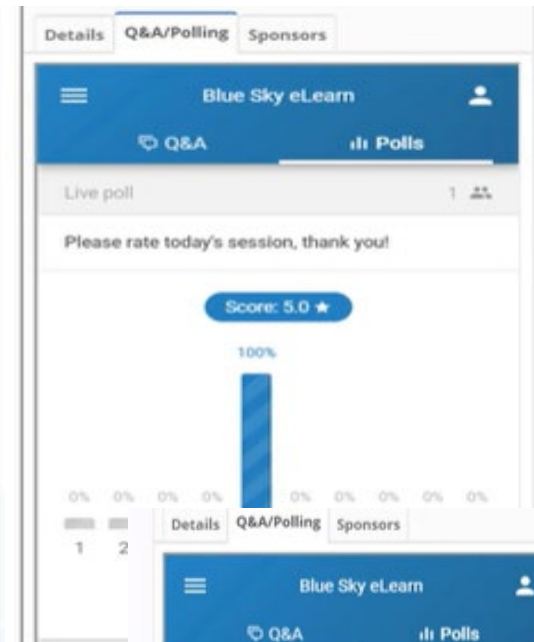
Details Q&A/Polling Sponsors

Blue Sky eLearn

Q&A Polls

Live poll 1

Please rate today's session, thank you!

Score: 5.0 ★

100%

0% 0% 0% 0% 0% 0% 0% 0% 0%

1 2

Details Q&A/Polling Sponsors

Blue Sky eLearn

Q&A Polls